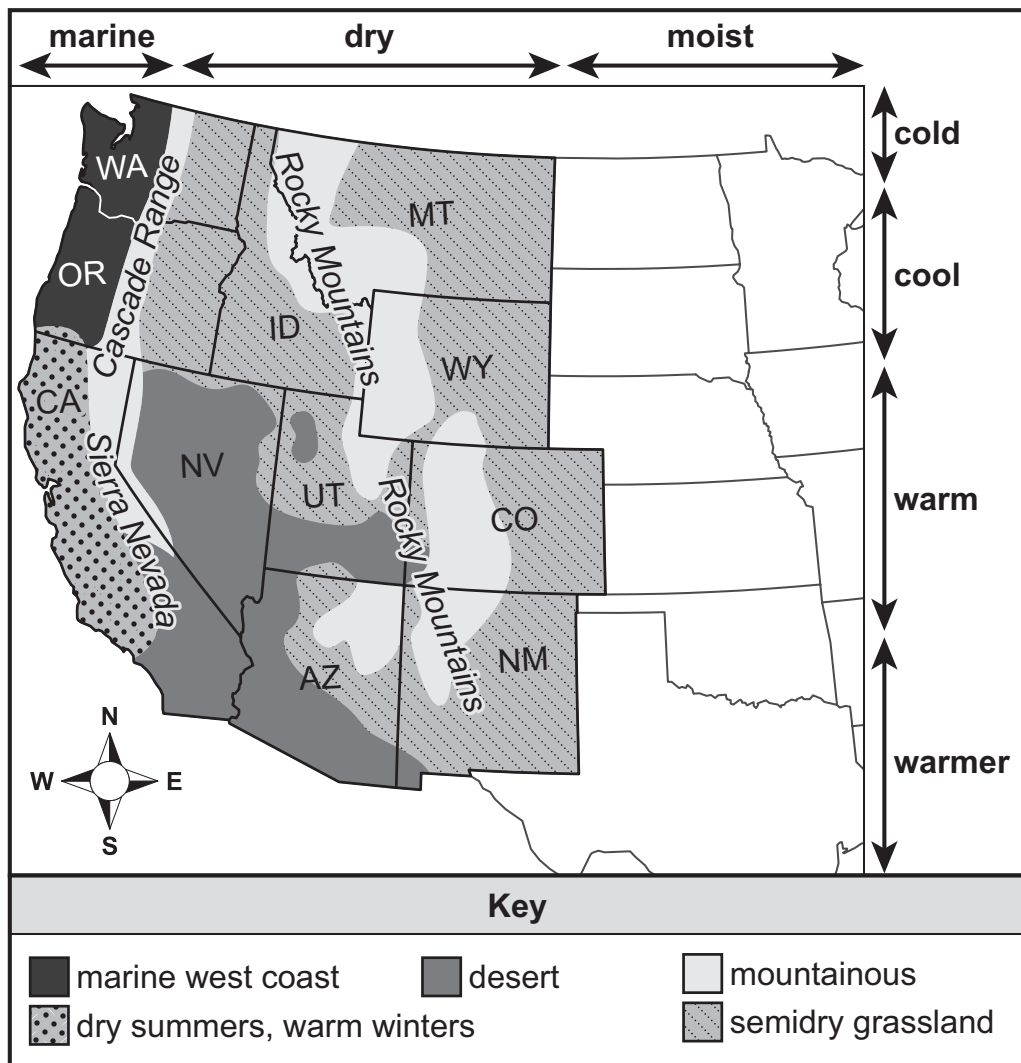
marine

dry

moist

cold

cool

warm

warmer

WA

OR

CA

Cascade Range

Sierra Nevada

Rocky Mountains

MT

ID

WY

NV

UT

CO

Rocky Mountains

AZ

NM

N
W E
S

Key

marine west coast

desert

mountainous

dry summers, warm winters

semidry grassland